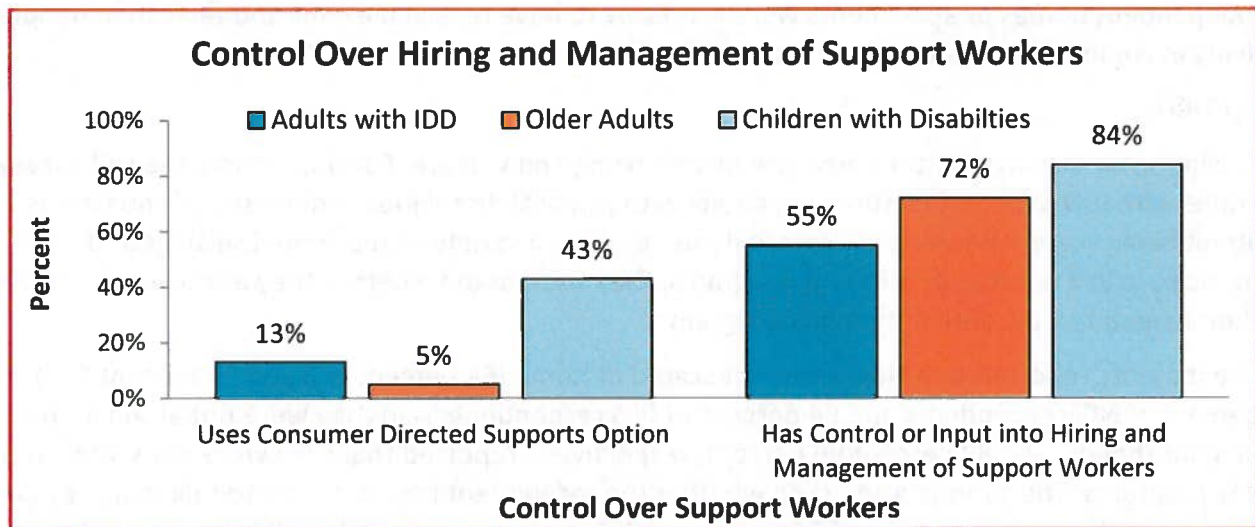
Control Over Hiring and Management of Support Workers

Adults with IDD
Older Adults
Children with Disabilties

100%
80%
60%
40%
20%
0%

Percent

13%
5%
43%
55%
72%
84%

Uses Consumer Directed Supports Option
Has Control or Input into Hiring and Management of Support Workers

Control Over Support Workers